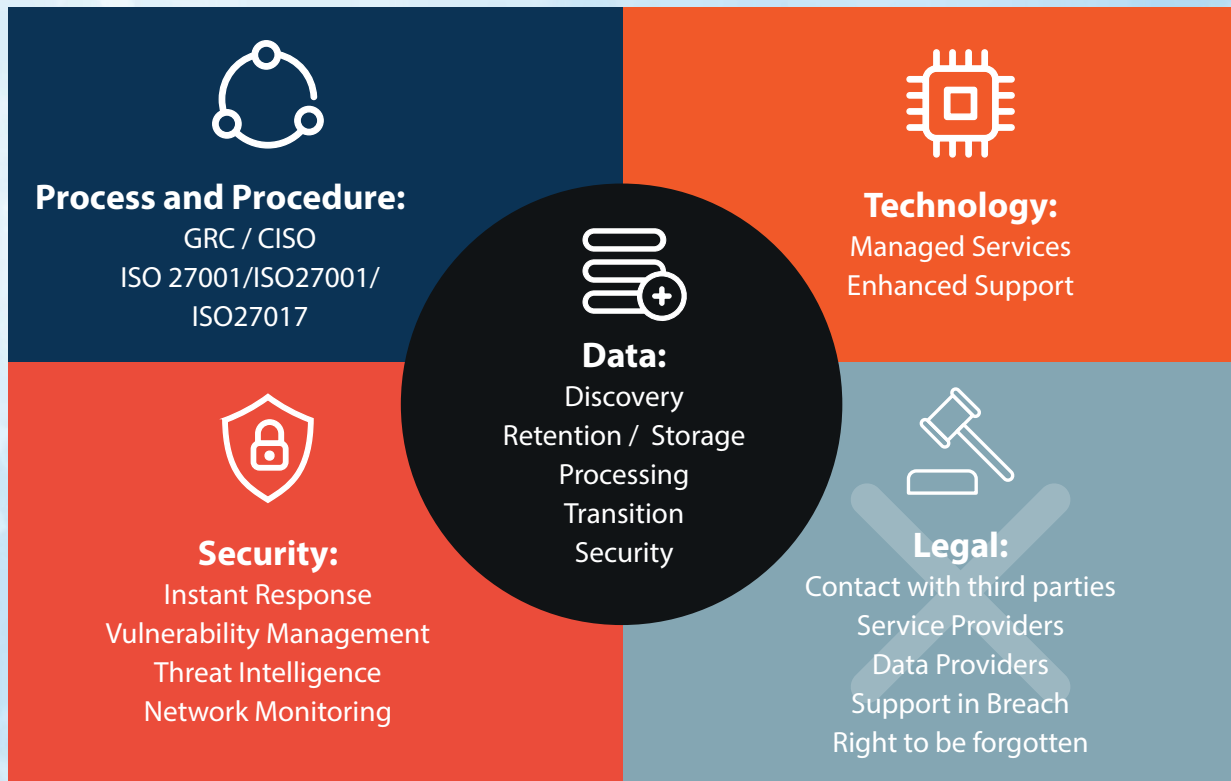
Process and Procedure:
GRC / CISO
ISO 27001/ISO27001/ ISO27017

Technology:
Managed Services
Enhanced Support

Data:
Discovery
Retention / Storage
Processing
Transition
Security

Security:
Instant Response
Vulnerability Management
Threat Intelligence
Network Monitoring

Legal:
Contact with third parties
Service Providers
Data Providers
Support in Breach
Right to be forgotten